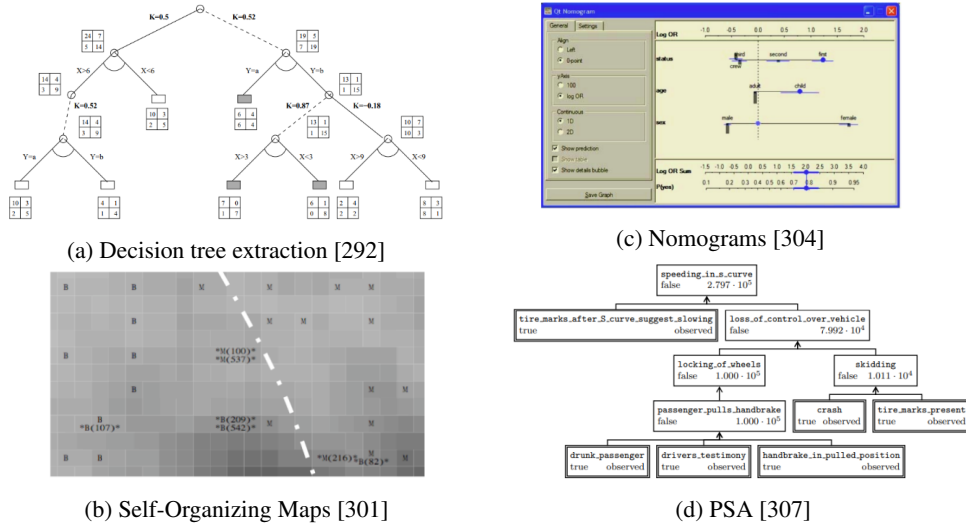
K=0.5

K=0.52

| 24 | 7 |
|---|---|
| 5 | 14 |

| 19 | 5 |
|---|---|
| 7 | 19 |

X>6

X<6

Y=a

Y=b

| 14 | 4 |
|---|---|
| 3 | 9 |

| 13 | 1 |
|---|---|
| 1 | 15 |

K=0.52

| 10 | 3 |
|---|---|
| 2 | 5 |

K=0.87

K=-0.18

| 14 | 4 |
|---|---|
| 3 | 9 |

| 6 | 4 |
|---|---|
| 6 | 4 |

| 13 | 1 |
|---|---|
| 1 | 15 |

| 10 | 7 |
|---|---|
| 10 | 7 |

Y=a

Y=b

X>3

X<3

X>9

X<9

| 10 | 3 |
|---|---|
| 2 | 5 |

| 4 | 1 |
|---|---|
| 1 | 4 |

| 7 | 0 |
|---|---|
| 0 | 7 |

| 6 | 1 |
|---|---|
| 0 | 8 |

| 2 | 4 |
|---|---|
| 2 | 2 |

| 8 | 3 |
|---|---|
| 8 | 1 |

(a) Decision tree extraction [292]

B B M M M M
M M M
B *M(100)* *M(537)* M M
B M M
B *B(107)* *B(209)* *B(542)* M M
B B *M(216)* *B(82)* M

(b) Self-Organizing Maps [301]

Qt Nomogram
General Settings
Align
Left
Exponent
p/lets
100
log OR
Continuous
1D
2D
Show prediction
Show table
Show details bubble
Save Graph

Log OR -1.0 -0.5 0.0 0.5 1.0 1.5 2.0
status third second first crew
age adult child
sex male female
Log OR Sum -1.5 -1.0 -0.5 0.0 0.5 1.0 1.5 2.0 2.5 3.0 3.5 4.0
P(yes) 0.1 0.2 0.3 0.4 0.5 0.6 0.7 0.8 0.9 0.95

(c) Nomograms [304]

speeding_in_s_curve
false $2.797 \cdot 10^5$

tire_marks_after_S_curve_suggest_slowing
true observed

loss_of_control_over_vehicle
false $7.992 \cdot 10^4$

locking_of_wheels
false $1.000 \cdot 10^5$

skidding
false $1.011 \cdot 10^4$

passenger_pulls_handbrake
false $1.000 \cdot 10^5$

crash
true observed

tire_marks_present
true observed

drunk_passenger
true observed

drivers_testimony
true observed

handbrake_in_pulled_position
true observed

(d) PSA [307]